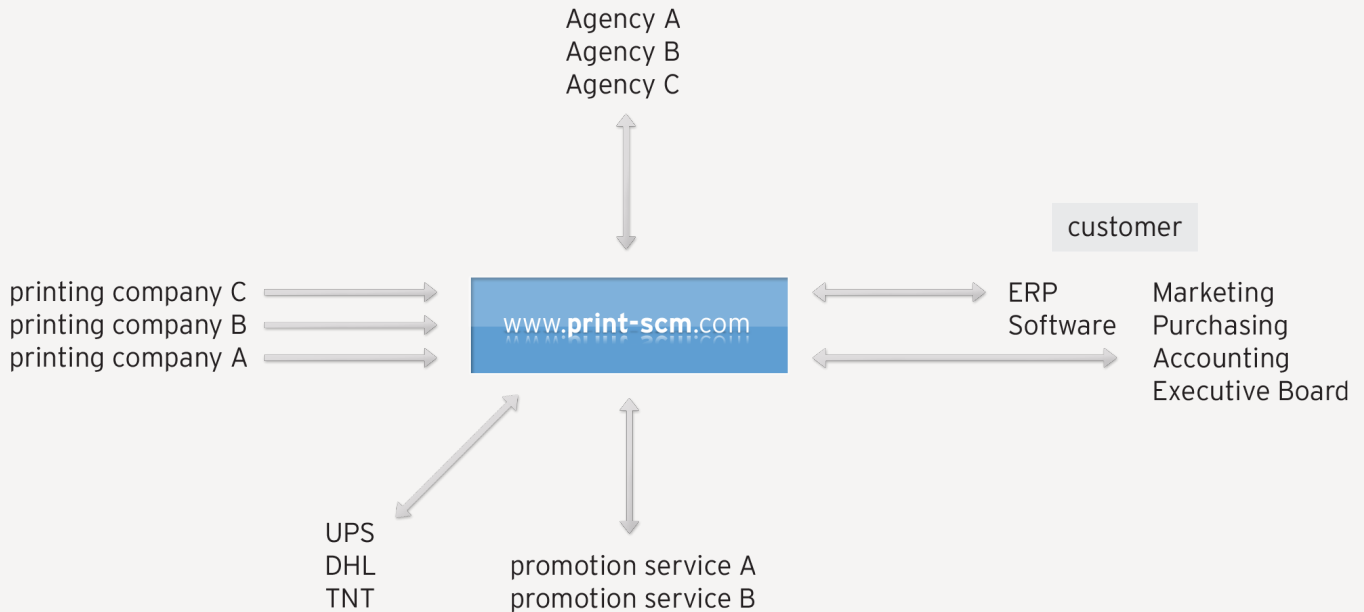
Agency A
Agency B
Agency C

customer

printing company C
printing company B
printing company A

www.print-scm.com

ERP
Software

Marketing
Purchasing
Accounting
Executive Board

UPS
DHL
TNT

promotion service A
promotion service B